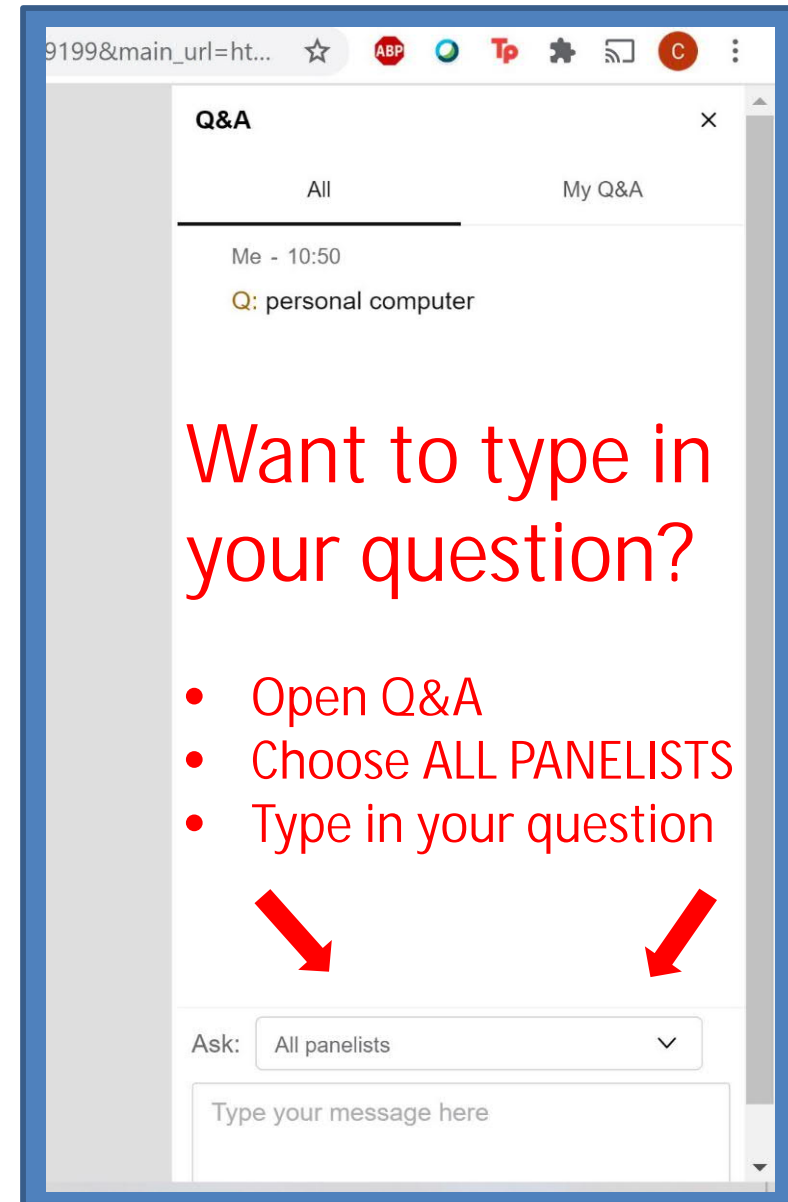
9199&main_url=ht...

ABP

Tp

C

Q&A

×

All

My Q&A

Me - 10:50

Q: personal computer

Want to type in your question?

- Open Q&A
- Choose ALL PANELISTS
- Type in your question

Ask: All panelists

Type your message here